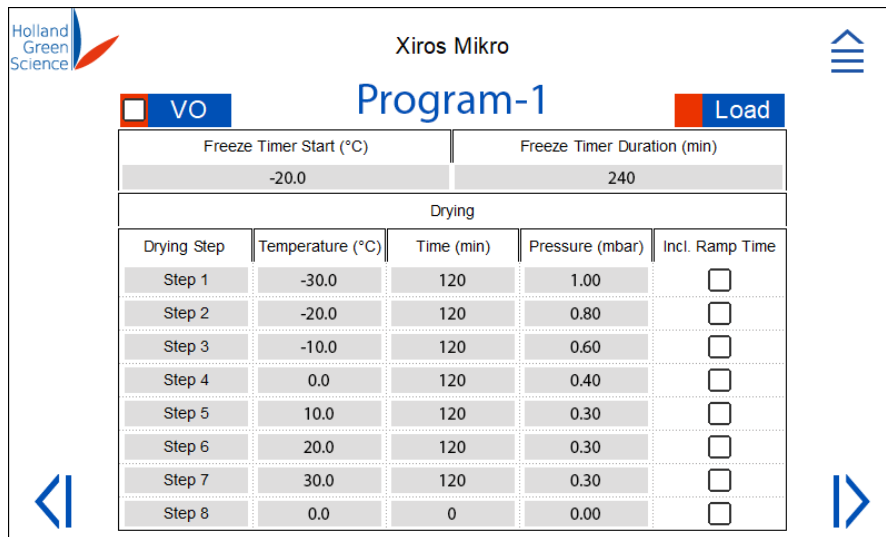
Holland Green Science

Xiros Mikro

VO

Program-1

Load

| Freeze Timer Start (°C) | Freeze Timer Duration (min) |
|---|---|
| -20.0 | 240 |

Drying

| Drying Step | Temperature (°C) | Time (min) | Pressure (mbar) | Incl. Ramp Time |
|---|---|---|---|---|
| Step 1 | -30.0 | 120 | 1.00 | ☐ |
| Step 2 | -20.0 | 120 | 0.80 | ☐ |
| Step 3 | -10.0 | 120 | 0.60 | ☐ |
| Step 4 | 0.0 | 120 | 0.40 | ☐ |
| Step 5 | 10.0 | 120 | 0.30 | ☐ |
| Step 6 | 20.0 | 120 | 0.30 | ☐ |
| Step 7 | 30.0 | 120 | 0.30 | ☐ |
| Step 8 | 0.0 | 0 | 0.00 | ☐ |